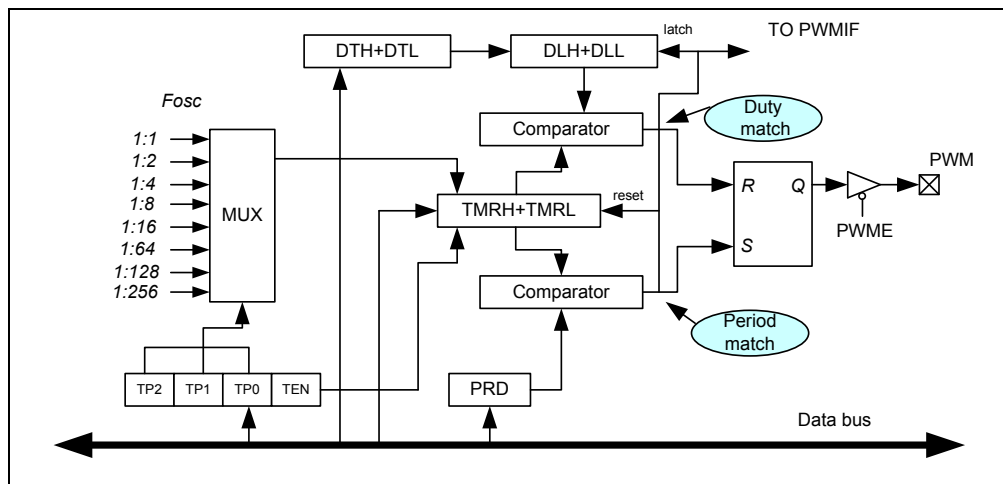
DTH+DTL

DLH+DLL

latch

TO PWMIF

Fosc

Comparator

Duty match

1:1
1:2
1:4
1:8
1:16
1:64
1:128
1:256

MUX

reset

TMRH+TMRL

R

Q

PWM

S

PWME

Comparator

Period match

TP2

TP1

TP0

TEN

PRD

Data bus